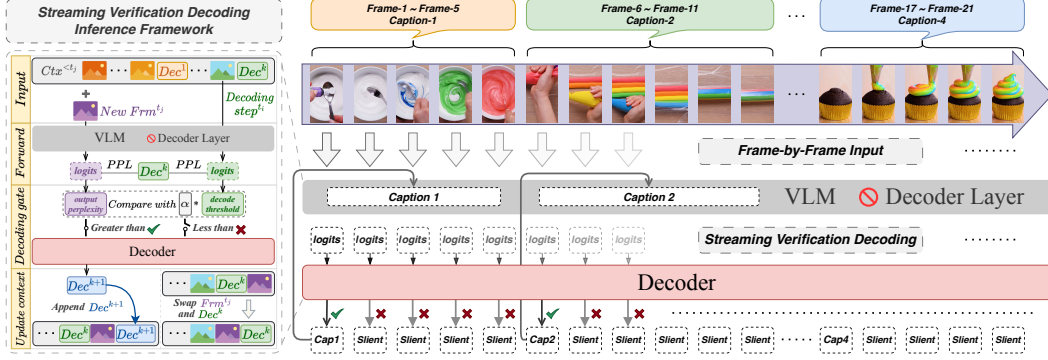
Streaming Verification Decoding Inference Framework

Input
$Ctx^{<t_j}$ ··· $Dec^1$ ··· $Dec^k$
+
New $Frm^{t_j}$
Decoding step$^{t_i}$

Forward
VLM Decoder Layer
logits PPL $Dec^k$ PPL logits

Decoding gate
output perplexity Compare with $\alpha$ * decode threshold
Greater than Less than
Decoder

Update context
$Dec^{k+1}$
Append $Dec^{k+1}$
··· $Dec^k$
Swap $Frm^{t_j}$ and $Dec^k$
··· $Dec^k$ $Dec^{k+1}$ ··· $Dec^k$

Frame-1 ~ Frame-5
Caption-1

Frame-6 ~ Frame-11
Caption-2

···

Frame-17 ~ Frame-21
Caption-4

Frame-by-Frame Input ·······

Caption 1 Caption 2 VLM Decoder Layer

logits logits logits logits logits logits logits logits Streaming Verification Decoding ·······

Decoder

Cap1 Slient Slient Slient Slient Cap2 Slient Slient Slient Slient ··· Cap4 Slient Slient Slient Slient